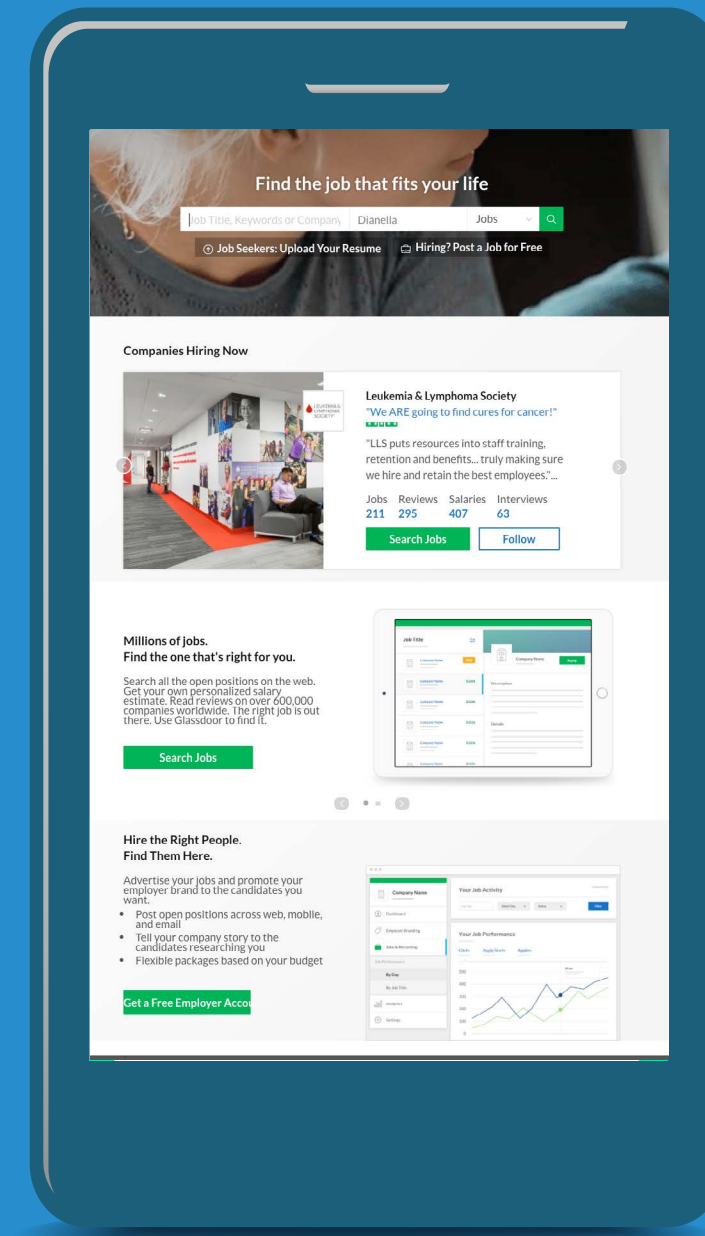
Find the job that fits your life

Job Title, Keywords or Company | Dianella | Jobs

Job Seekers: Upload Your Resume
Hiring? Post a Job for Free

Companies Hiring Now

LEUKEMIA & LYMPHOMA SOCIETY

Leukemia & Lymphoma Society
"We ARE going to find cures for cancer!"

"LLS puts resources into staff training, retention and benefits... truly making sure we hire and retain the best employees."...

| Jobs | Reviews | Salaries | Interviews |
|---|---|---|---|
| 211 | 295 | 407 | 63 |

Search Jobs
Follow

Millions of jobs.
Find the one that's right for you.

Search all the open positions on the web. Get your own personalized salary estimate. Read reviews on over 600,000 companies worldwide. The right job is out there. Use Glassdoor to find it.

Search Jobs

Job Title
Company Name
Description
Details

Hire the Right People.
Find Them Here.

Advertise your jobs and promote your employer brand to the candidates you want.

- Post open positions across web, mobile, and email
- Tell your company story to the candidates researching you
- Flexible packages based on your budget

Get a Free Employer Accou

Company Name
Dashboard
Employer Branding
Jobs & Recruiting
By Day
By Job Title
Analytics
Settings
Your Job Activity
Your Job Performance
Clicks
Apply Starts
Applies